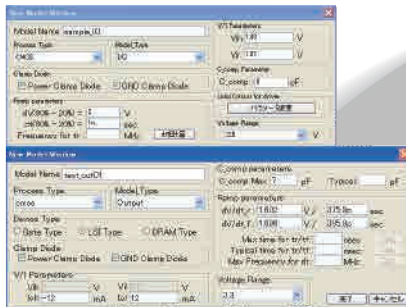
New Model Window

Model Name sample_IO
Process Type
CMOS
Model Type
IO
Clamp Diode
Power Clamp Diode GND Clamp Diode
Ramp parameters
dV(80% - 20%) = 1 V
dt(80% - 20%) = 1n sec
Frequency for tr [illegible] MHz
V/I Parameters
Vih 1.81 V
Vil 1.81 V
C_comp Parameter
C_comp 4 pF
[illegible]
パターン設定
Voltage Range
3.3

New Model Window

Model Name test_outIO1
Process Type
cmos
Model Type
Output
Device Type
Gate Type LSI Type DRAM Type
Clamp Diode
Power Clamp Diode GND Clamp Diode
V/I Parameters
Voh V Vil V
Ioh -12 mA Iol 12 mA
C_comp parameters
C_comp Max 7 pF Typical pF
Ramp parameters
dV/dt_r 1.6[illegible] V / 375.0n sec
dV/dt_f 1.6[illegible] V / 375.0n sec
Max time for tr/tf sec
Typical time for tr/tf sec
Max Frequency for tr MHz
Voltage Range
3.3
実行 キャンセル